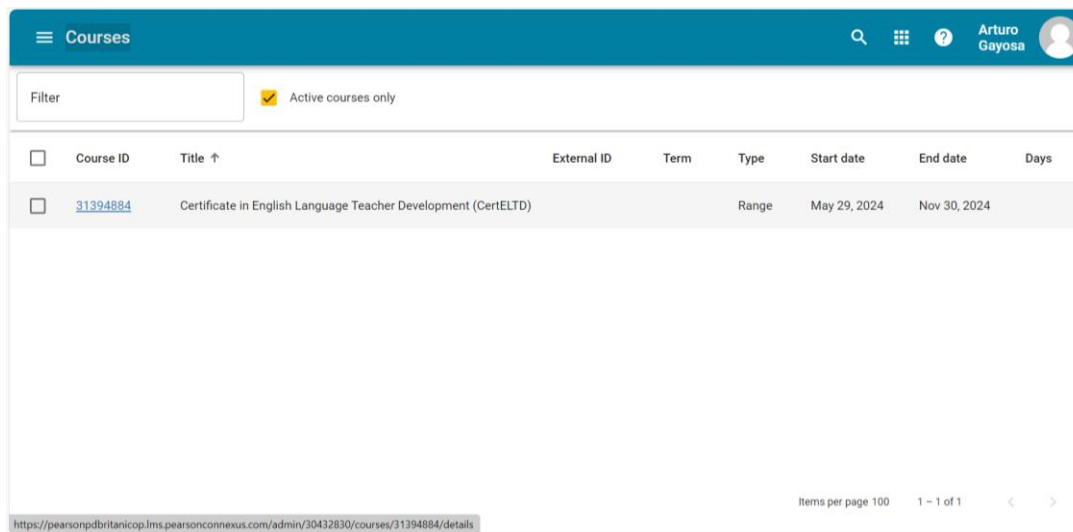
Courses

Arturo Gayosa

Filter

Active courses only

| | Course ID | Title ↑ | External ID | Term | Type | Start date | End date | Days |
|---|---|---|---|---|---|---|---|---|
| | 31394884 | Certificate in English Language Teacher Development (CertELTD) | | | Range | May 29, 2024 | Nov 30, 2024 | |

Items per page 100 1 – 1 of 1

https://pearsonpdbritanicop.lms.pearsonconnexus.com/admin/30432830/courses/31394884/details